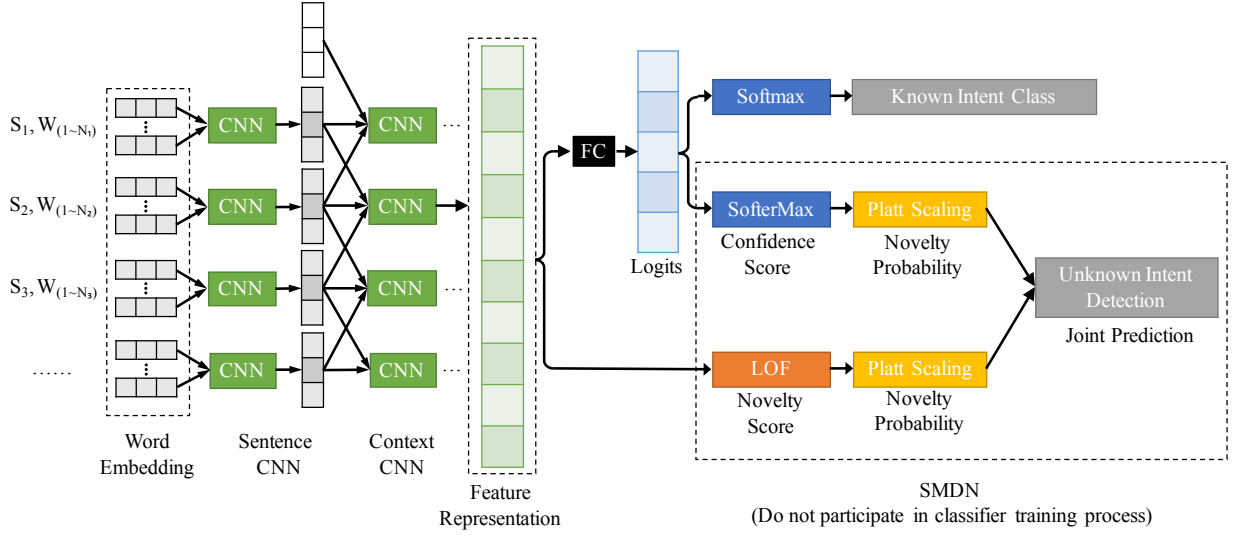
$S_1, W_{(1\sim N_1)}$

$S_2, W_{(1\sim N_2)}$

$S_3, W_{(1\sim N_3)}$

......

CNN

CNN

CNN

CNN

CNN ...

CNN

CNN ...

CNN ...

Word Embedding

Sentence CNN

Context CNN

Feature Representation

FC

Logits

Softmax

Known Intent Class

SofterMax

Confidence Score

Platt Scaling

Novelty Probability

Unknown Intent Detection

Joint Prediction

LOF

Novelty Score

Platt Scaling

Novelty Probability

SMDN
(Do not participate in classifier training process)